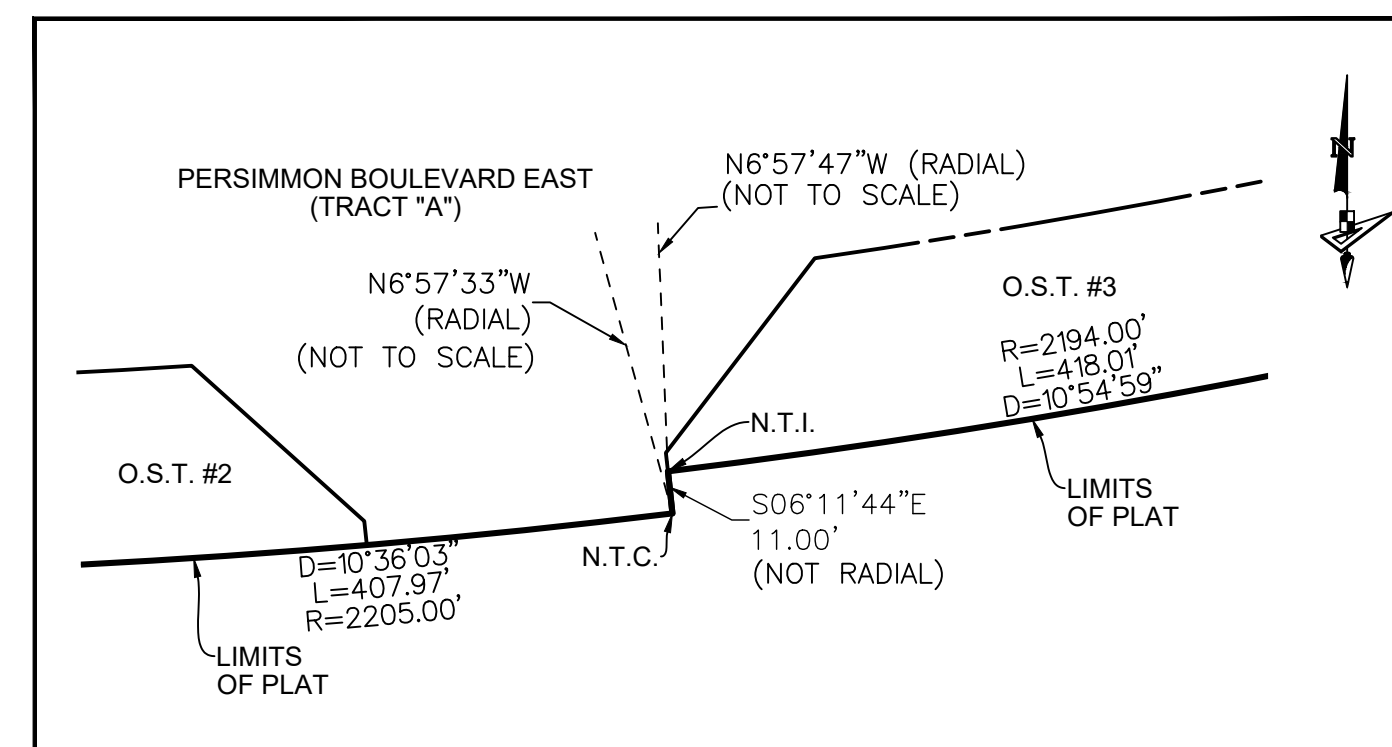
PERSIMMON BOULEVARD EAST
(TRACT "A")

N6°57'47"W (RADIAL)
(NOT TO SCALE)

N

N6°57'33"W
(RADIAL)
(NOT TO SCALE)

O.S.T. #3

R=2194.00'
L=418.01'
D=10°54'59"

N.T.I.

O.S.T. #2

LIMITS
OF PLAT

S06°11'44"E
11.00'
(NOT RADIAL)

N.T.C.

D=10°36'03"
L=407.97'
R=2205.00'

LIMITS
OF PLAT